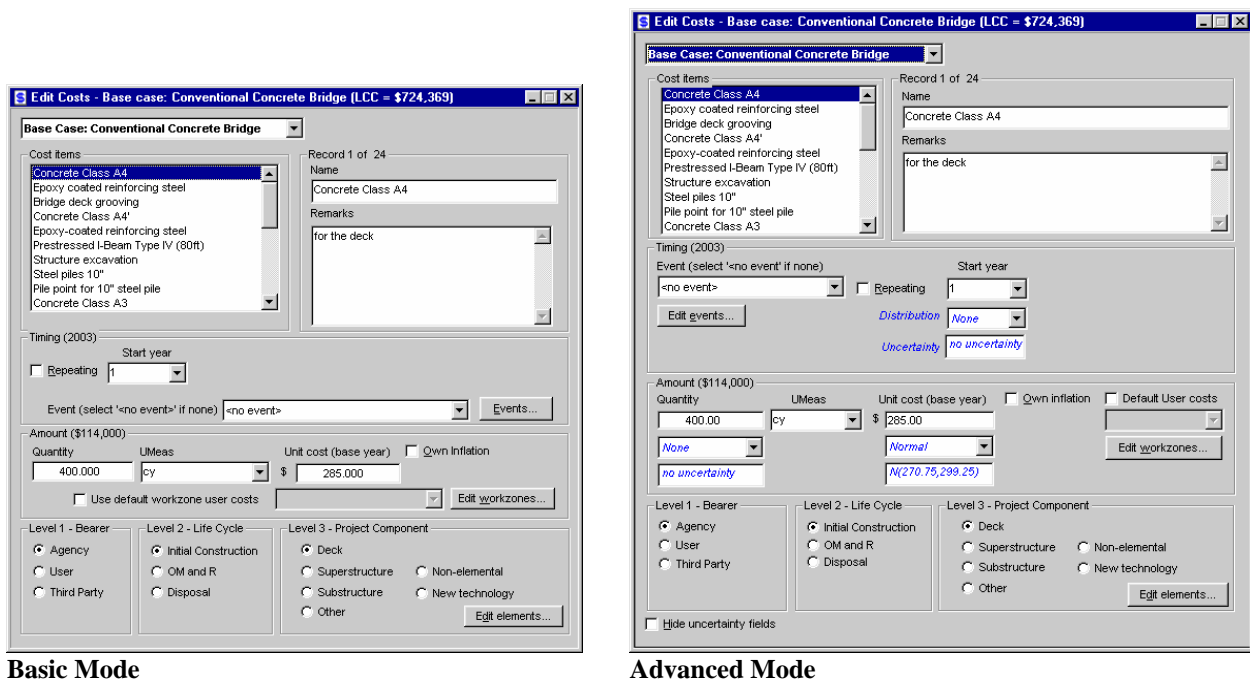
Edit Costs - Base case: Conventional Concrete Bridge (LCC = $724,369)

Base Case: Conventional Concrete Bridge

Cost items
Concrete Class A4
Epoxy coated reinforcing steel
Bridge deck grooving
Concrete Class A4'
Epoxy-coated reinforcing steel
Prestressed I-Beam Type IV (80ft)
Structure excavation
Steel piles 10"
Pile point for 10" steel pile
Concrete Class A3

Record 1 of 24
Name
Concrete Class A4
Remarks
for the deck

Timing (2003)
Repeating
Start year
1
Event (select '<no event>' if none) <no event>
Events...

Amount ($114,000)
Quantity
400.000
UMeas
cy
Unit cost (base year)
$ 285.000
Own Inflation
Use default workzone user costs
Edit workzones...

Level 1 - Bearer
Agency
User
Third Party

Level 2 - Life Cycle
Initial Construction
OM and R
Disposal

Level 3 - Project Component
Deck
Superstructure
Substructure
Other
Non-elemental
New technology
Edit elements...

Basic Mode

Edit Costs - Base case: Conventional Concrete Bridge (LCC = $724,369)

Base Case: Conventional Concrete Bridge

Cost items
Concrete Class A4
Epoxy coated reinforcing steel
Bridge deck grooving
Concrete Class A4'
Epoxy-coated reinforcing steel
Prestressed I-Beam Type IV (80ft)
Structure excavation
Steel piles 10"
Pile point for 10" steel pile
Concrete Class A3

Record 1 of 24
Name
Concrete Class A4
Remarks
for the deck

Timing (2003)
Event (select '<no event' if none)
<no event>
Repeating
Start year
1
Edit events...
Distribution None
Uncertainty no uncertainty

Amount ($114,000)
Quantity
400.00
UMeas
cy
Unit cost (base year)
$ 285.00
Own inflation
Default User costs
None
no uncertainty
Normal
N(270.75,299.25)
Edit workzones...

Level 1 - Bearer
Agency
User
Third Party

Level 2 - Life Cycle
Initial Construction
OM and R
Disposal

Level 3 - Project Component
Deck
Superstructure
Substructure
Other
Non-elemental
New technology
Edit elements...

Hide uncertainty fields

Advanced Mode